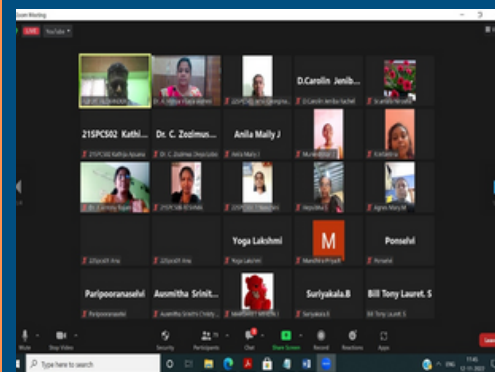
Zoom Meeting

LIVE YouTube

D.Carolin Jenib...

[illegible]

21SPCS02 Kathi...

Dr. C. Zozimus...

Anila Maily J

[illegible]

21SPCS02 Kathiya Aparna

Dr. C. Zozimus Jinos Sobi

Anila Maily J

Yoga Lakshmi

M

Ponselvi

21Sprcs11 Anu

21Sprcs11 Anu

Yoga Lakshmi

Ponselvi

Paripooranaselvi

Ausmitha Srinit...

Suriyakala.B

Bill Tony Lauret. S

Paripooranaselvi

Suriyakala.B

Bill Tony Lauret. S

Mute

Stop Video

Security

Participants

Chat

Share Screen

Record

Reactions

Apps

Leave

Type here to search